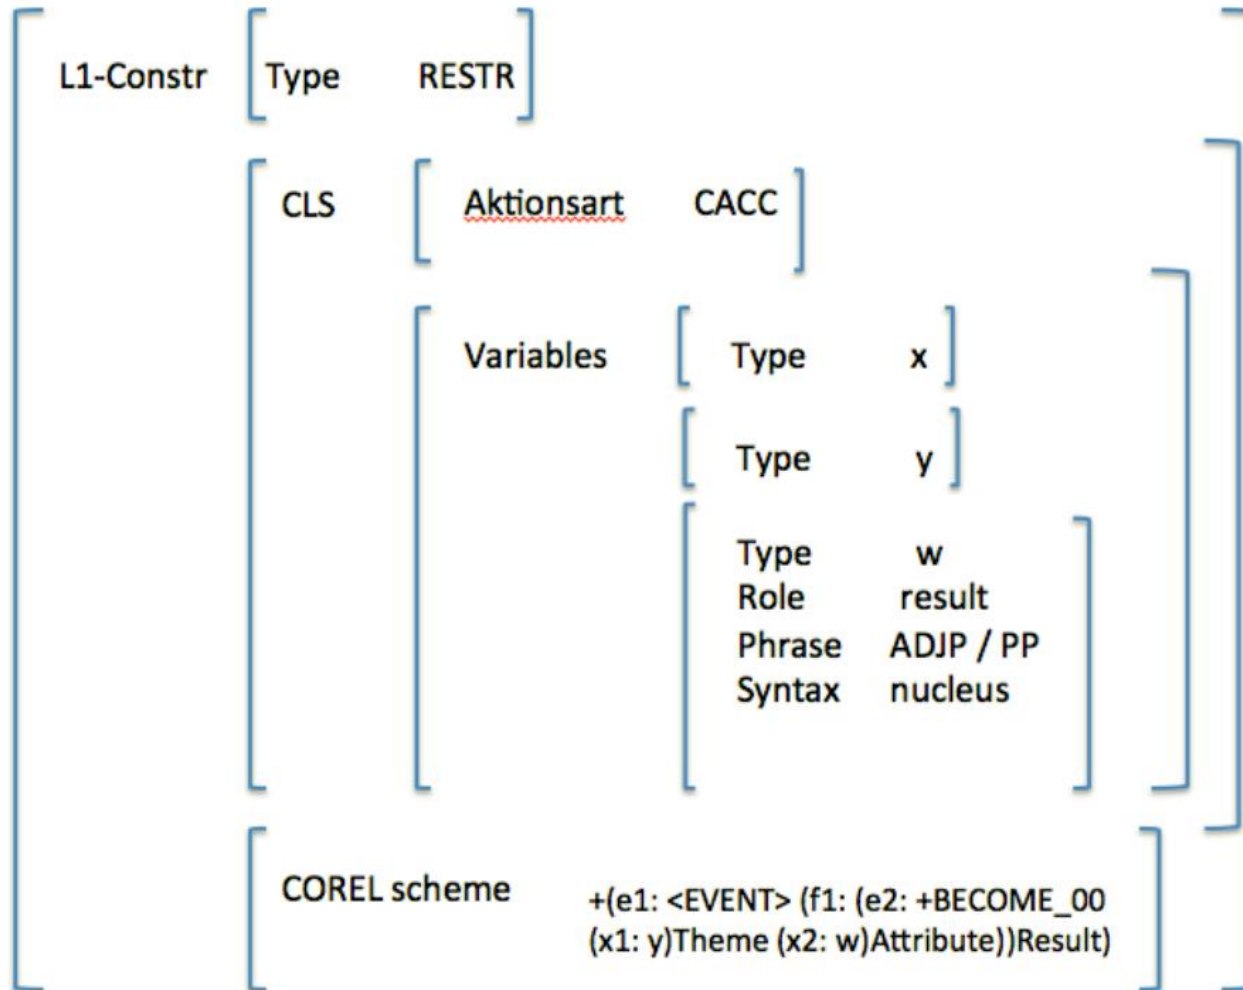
L1-Constr Type RESTR

CLS Aktionsart CACC

Variables Type x

Type y

Type w
Role result
Phrase ADJP / PP
Syntax nucleus

COREL scheme +(e1: <EVENT> (f1: (e2: +BECOME_00 (x1: y)Theme (x2: w)Attribute))Result)